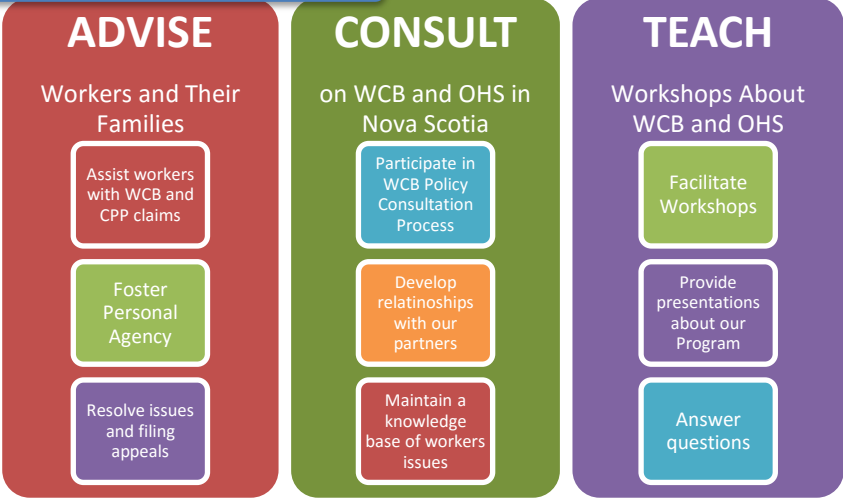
ADVISE

Workers and Their Families

Assist workers with WCB and CPP claims

Foster Personal Agency

Resolve issues and filing appeals

CONSULT

on WCB and OHS in Nova Scotia

Participate in WCB Policy Consultation Process

Develop relatinoships with our partners

Maintain a knowledge base of workers issues

TEACH

Workshops About WCB and OHS

Facilitate Workshops

Provide presentations about our Program

Answer questions